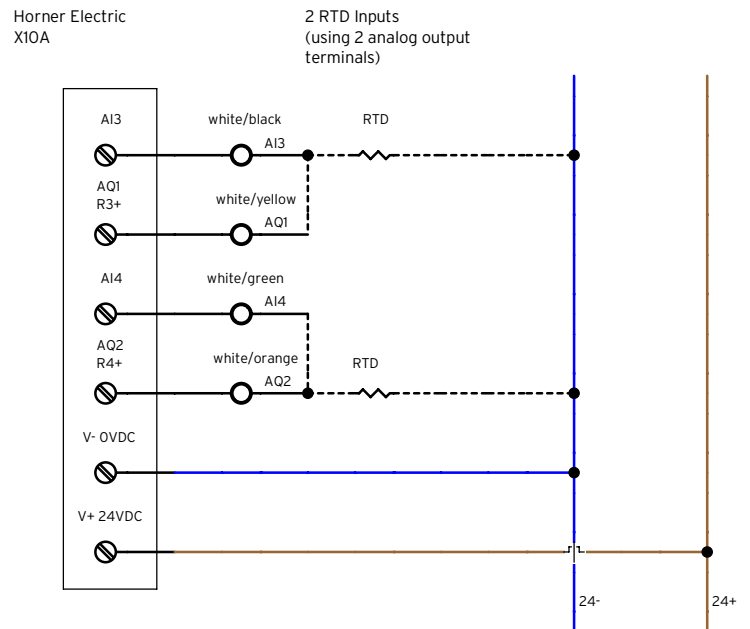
Horner Electric
X10A

2 RTD Inputs
(using 2 analog output terminals)

AI3

AQ1
R3+

AI4

AQ2
R4+

V- 0VDC

V+ 24VDC

white/black
AI3

RTD

white/yellow
AQ1

white/green
AI4

white/orange
AQ2

RTD

24-

24+